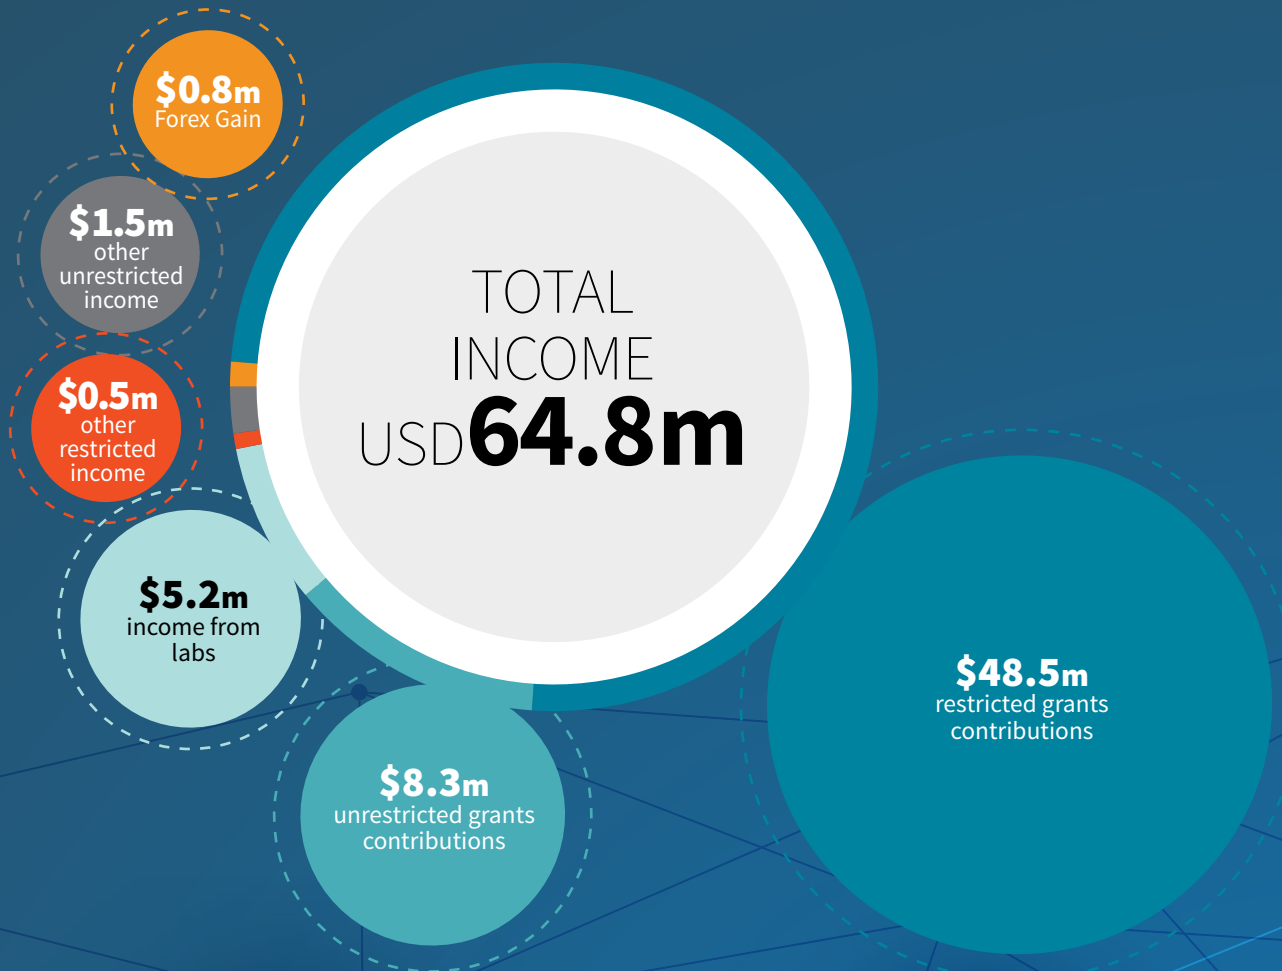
$0.8m
Forex Gain

$1.5m
other unrestricted income

$0.5m
other restricted income

$5.2m
income from labs

TOTAL INCOME USD64.8m

$8.3m
unrestricted grants contributions

$48.5m
restricted grants contributions